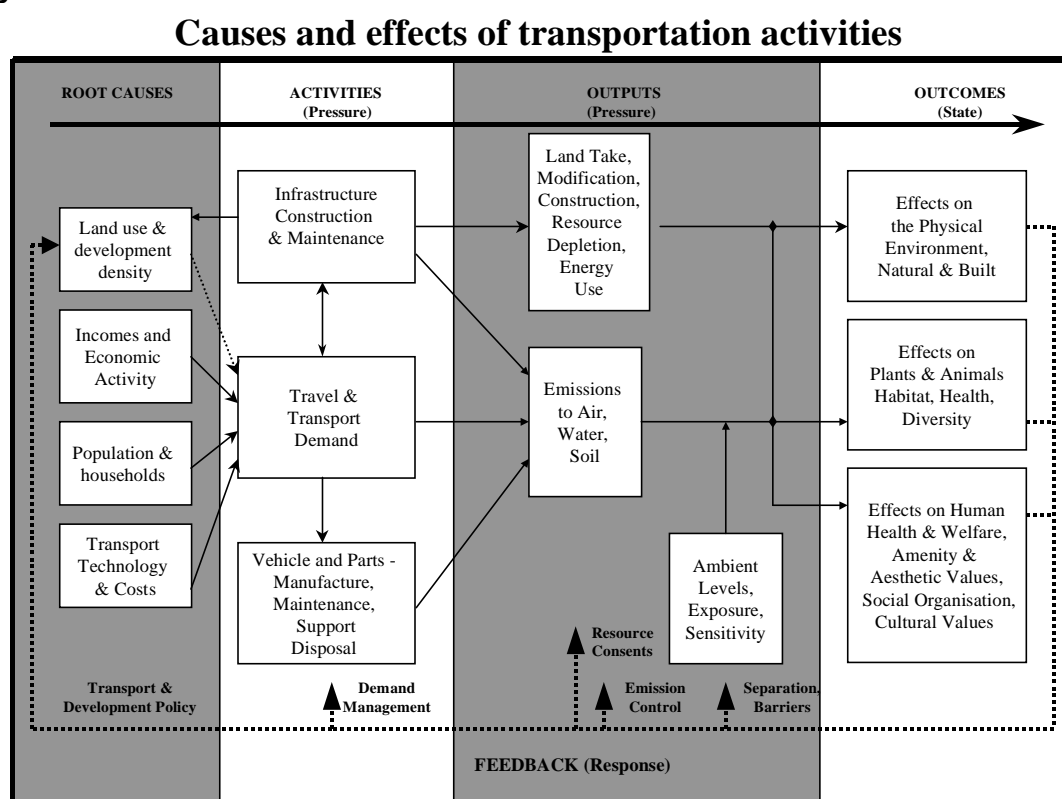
Causes and effects of transportation activities

ROOT CAUSES

ACTIVITIES (Pressure)

OUTPUTS (Pressure)

OUTCOMES (State)

Land use & development density

Incomes and Economic Activity

Population & households

Transport Technology & Costs

Infrastructure Construction & Maintenance

Travel & Transport Demand

Vehicle and Parts - Manufacture, Maintenance, Support Disposal

Land Take, Modification, Construction, Resource Depletion, Energy Use

Emissions to Air, Water, Soil

Ambient Levels, Exposure, Sensitivity

Effects on the Physical Environment, Natural & Built

Effects on Plants & Animals Habitat, Health, Diversity

Effects on Human Health & Welfare, Amenity & Aesthetic Values, Social Organisation, Cultural Values

Resource Consents

Transport & Development Policy

Demand Management

Emission Control

Separation, Barriers

FEEDBACK (Response)